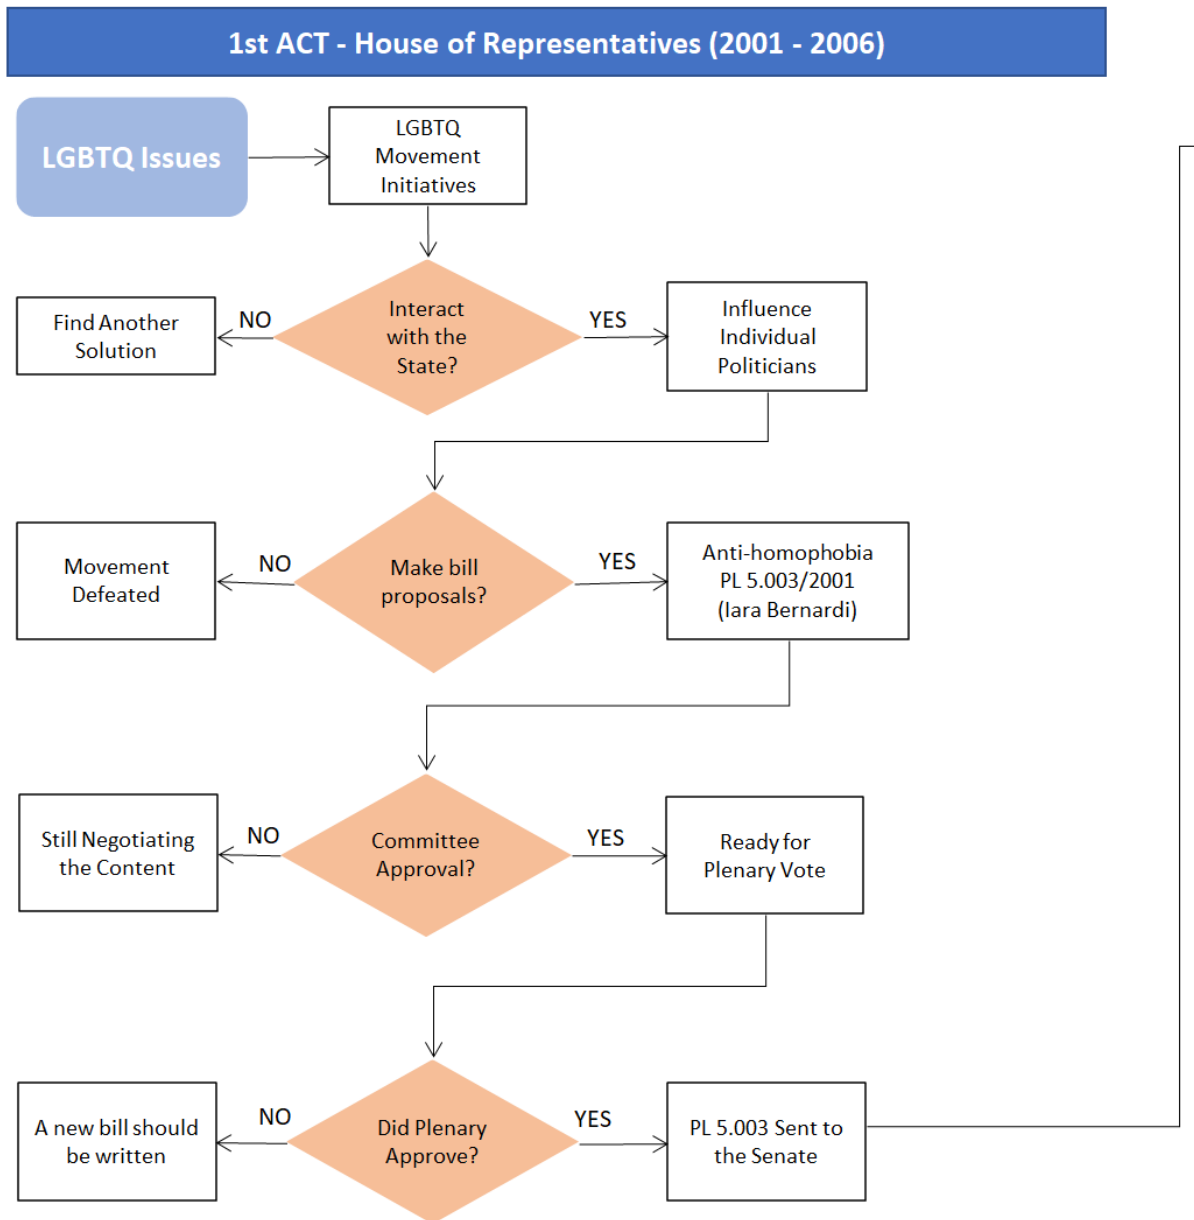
1st ACT - House of Representatives (2001 - 2006)

LGBTQ Issues

LGBTQ Movement Initiatives

Find Another Solution

NO

Interact with the State?

YES

Influence Individual Politicians

Movement Defeated

NO

Make bill proposals?

YES

Anti-homophobia PL 5.003/2001 (Iara Bernardi)

Still Negotiating the Content

NO

Committee Approval?

YES

Ready for Plenary Vote

A new bill should be written

NO

Did Plenary Approve?

YES

PL 5.003 Sent to the Senate